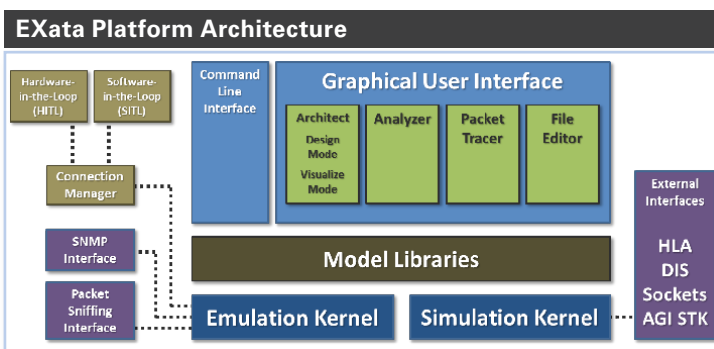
EXata Platform Architecture

Hardware-in-the-Loop (HITL)

Software-in-the-Loop (SITL)

Connection Manager

SNMP Interface

Packet Sniffing Interface

Command Line Interface

Graphical User Interface

Architect
Design Mode
Visualize Mode

Analyzer

Packet Tracer

File Editor

Model Libraries

Emulation Kernel

Simulation Kernel

External Interfaces

HLA
DIS
Sockets
AGI STK